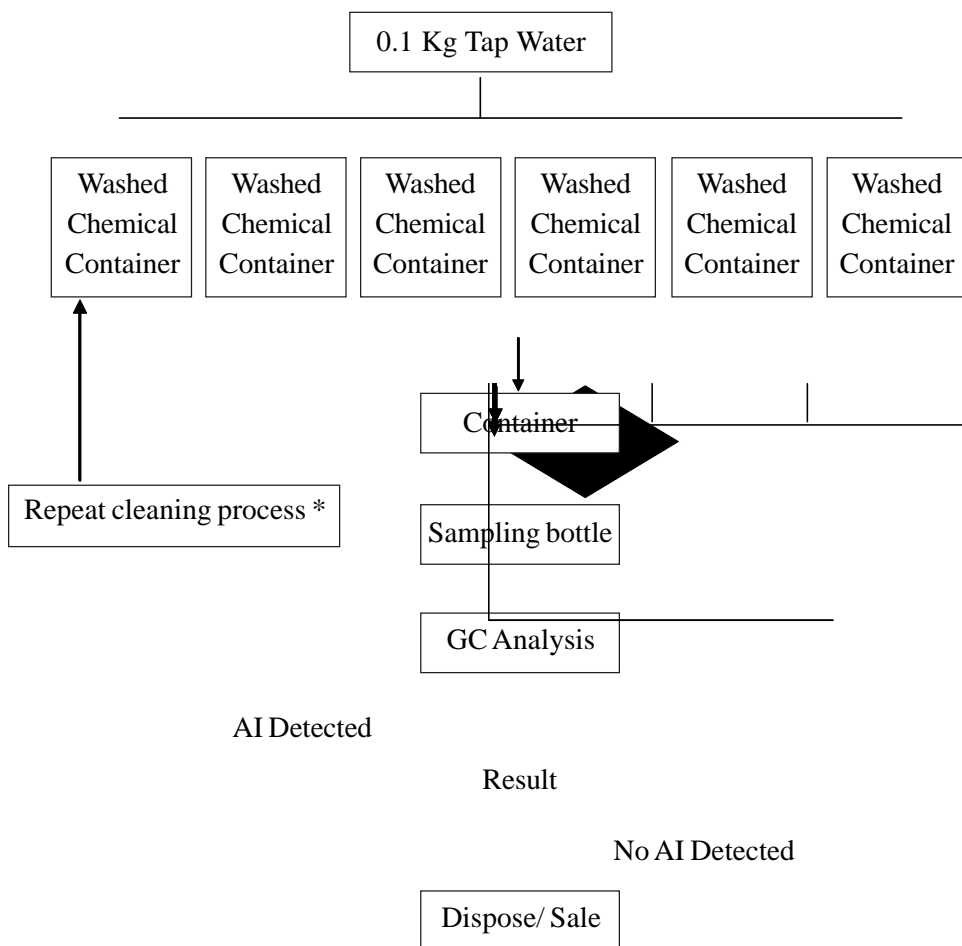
0.1 Kg Tap Water

Washed Chemical Container

Washed Chemical Container

Washed Chemical Container

Washed Chemical Container

Washed Chemical Container

Washed Chemical Container

Container

Repeat cleaning process *

Sampling bottle

GC Analysis

AI Detected

Result

No AI Detected

Dispose/ Sale